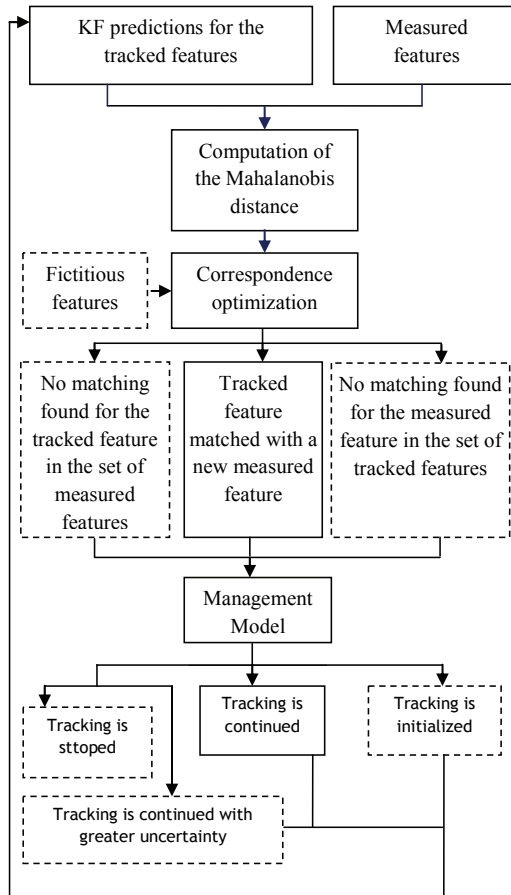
KF predictions for the tracked features

Measured features

Computation of the Mahalanobis distance

Fictitious features

Correspondence optimization

No matching found for the tracked feature in the set of measured features

Tracked feature matched with a new measured feature

No matching found for the measured feature in the set of tracked features

Management Model

Tracking is sttoped

Tracking is continued

Tracking is initialized

Tracking is continued with greater uncertainty